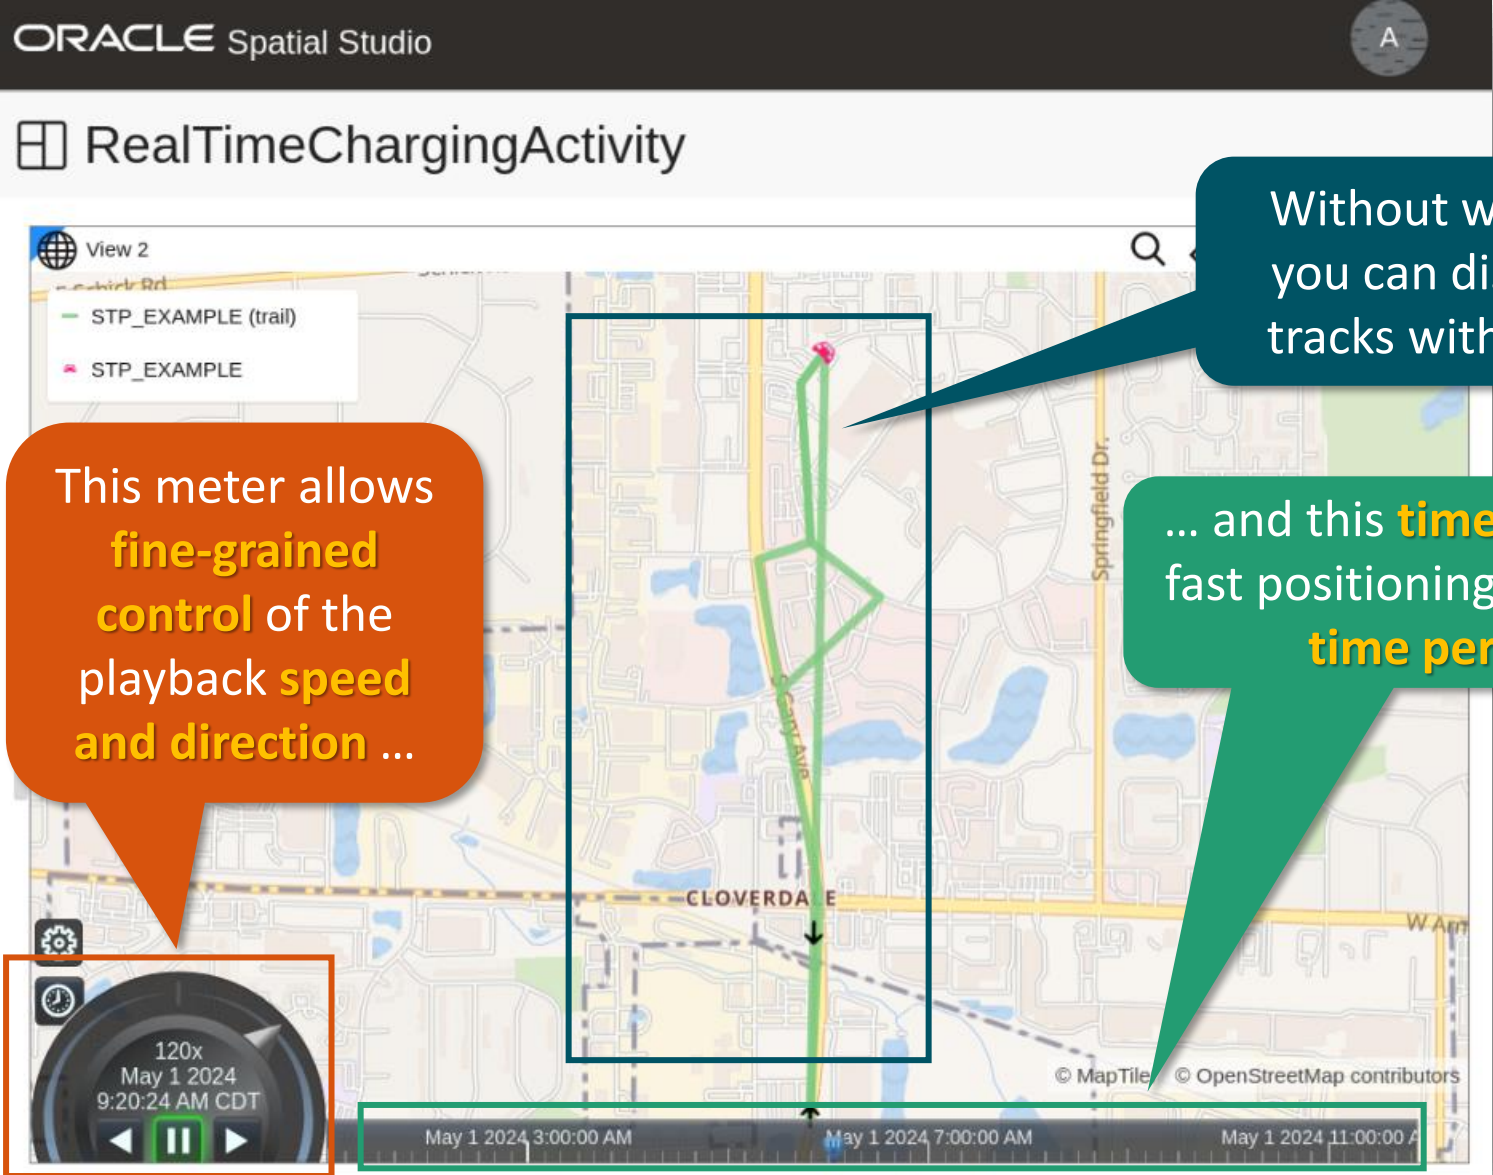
ORACLE Spatial Studio

A

RealTimeChargingActivity

View 2

STP_EXAMPLE (trail)

STP_EXAMPLE

Without w
you can di
tracks with

This meter allows fine-grained control of the playback speed and direction ...

... and this time
fast positioning
time per

Springfield Dr.

S Cary Ave

CLOVERDALE

W Arm

© MapTiler © OpenStreetMap contributors

120x
May 1 2024
9:20:24 AM CDT

May 1 2024 3:00:00 AM

May 1 2024 7:00:00 AM

May 1 2024 11:00:00 A